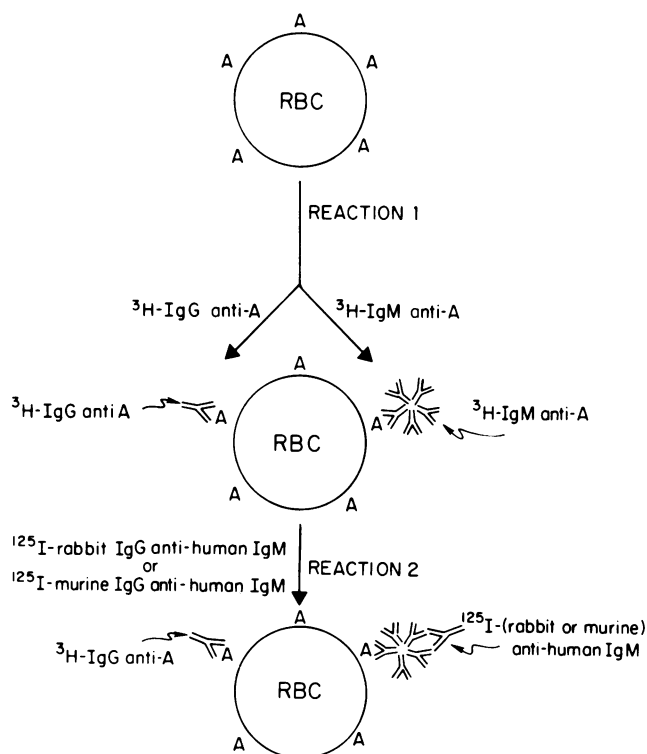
A
A A
RBC
A A

REACTION 1

$^{3}$H-IgG anti-A
$^{3}$H-IgM anti-A

A
$^{3}$H-IgG anti A A
RBC
A $^{3}$H-IgM anti-A
A A

$^{125}$I-rabbit IgG anti-human IgM
or
$^{125}$I-murine IgG anti-human IgM

REACTION 2

A
$^{3}$H-IgG anti-A A
A $^{125}$I-(rabbit or murine) anti-human IgM
RBC
A A